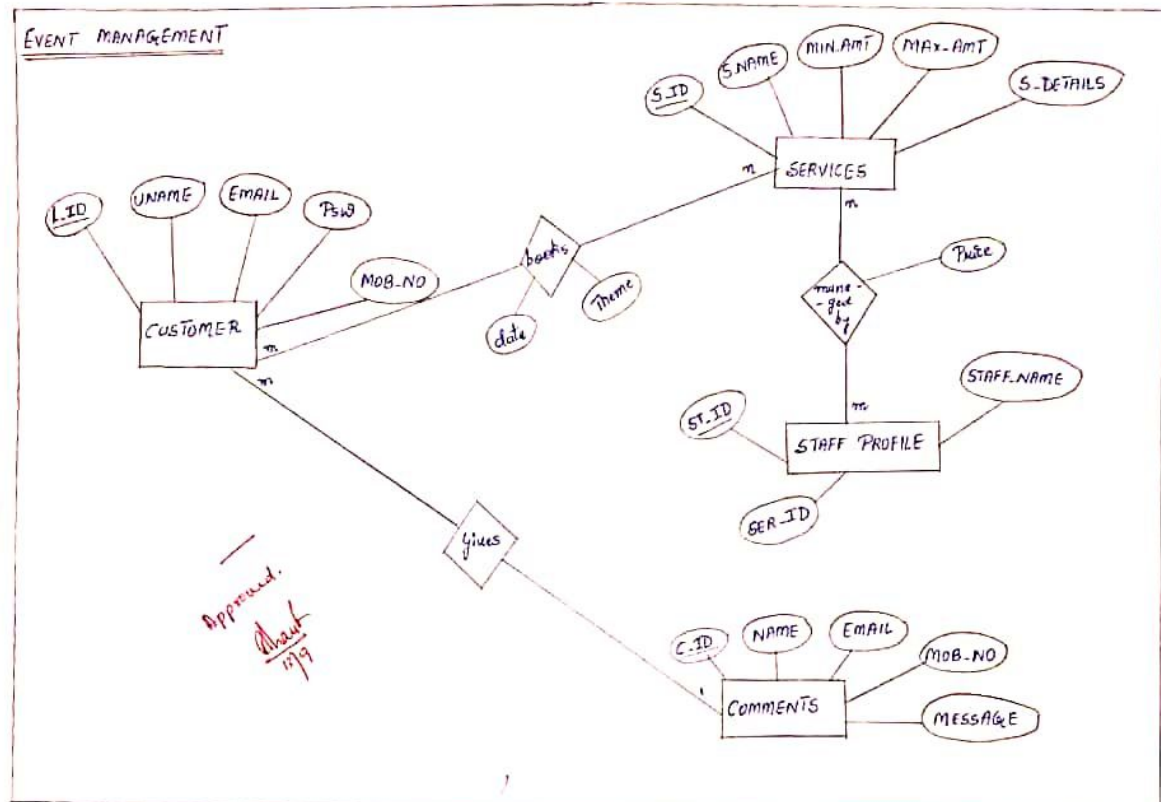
EVENT MANAGEMENT

S_ID
S_NAME
MIN.AMT
MAX-AMT
S_DETAILS
SERVICES
m
m
I_ID
UNAME
EMAIL
PSW
MOB_NO
books
Theme
date
CUSTOMER
m
m
manage by
Rate
m
ST_ID
STAFF_NAME
STAFF PROFILE
SER_ID
gives
Approved.
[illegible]
17/9
C_ID
NAME
EMAIL
MOB_NO
COMMENTS
MESSAGE